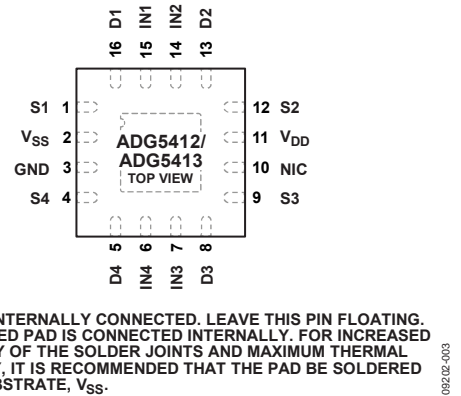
D1 IN1 IN2 D2

16 15 14 13

S1 1

$V_{SS}$ 2

GND 3

S4 4

ADG5412/
ADG5413
TOP VIEW

12 S2

11 $V_{DD}$

10 NIC

9 S3

5 6 7 8

D4 IN4 IN3 D3

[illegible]INTERNALLY CONNECTED. LEAVE THIS PIN FLOATING. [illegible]ED PAD IS CONNECTED INTERNALLY. FOR INCREASED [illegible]Y OF THE SOLDER JOINTS AND MAXIMUM THERMAL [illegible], IT IS RECOMMENDED THAT THE PAD BE SOLDERED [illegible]BSTRATE, $V_{SS}$.

09202-003